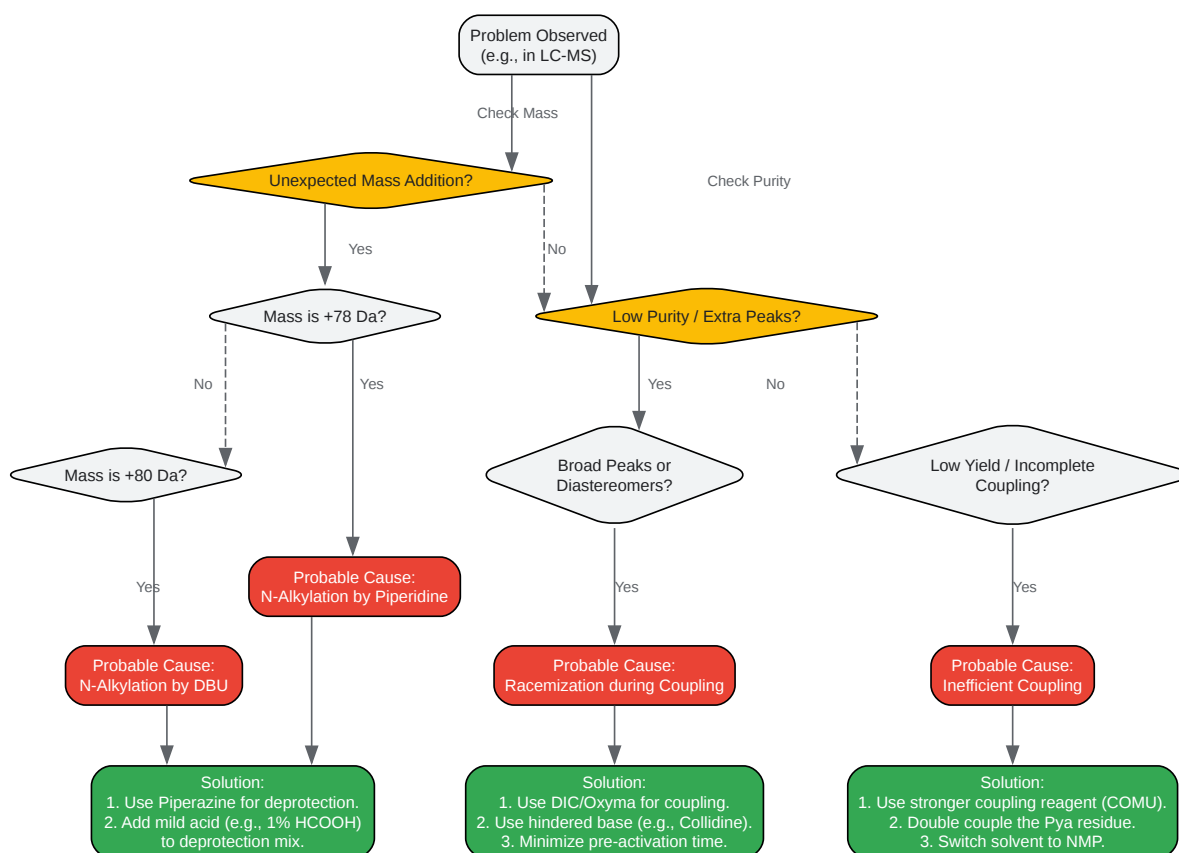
Problem Observed
(e.g., in LC-MS)

Check Mass

Check Purity

Unexpected Mass Addition?

Yes

No

Mass is +78 Da?

Low Purity / Extra Peaks?

No

Yes

Yes

No

Mass is +80 Da?

Broad Peaks or
Diastereomers?

Low Yield / Incomplete
Coupling?

Yes

Probable Cause:
N-Alkylation by Piperidine

Yes

Yes

Probable Cause:
N-Alkylation by DBU

Probable Cause:
Racemization during Coupling

Probable Cause:
Inefficient Coupling

Solution:
1. Use Piperazine for deprotection.
2. Add mild acid (e.g., 1% HCOOH)
to deprotection mix.

Solution:
1. Use DIC/Oxyma for coupling.
2. Use hindered base (e.g., Collidine).
3. Minimize pre-activation time.

Solution:
1. Use stronger coupling reagent (COMU).
2. Double couple the Pya residue.
3. Switch solvent to NMP.